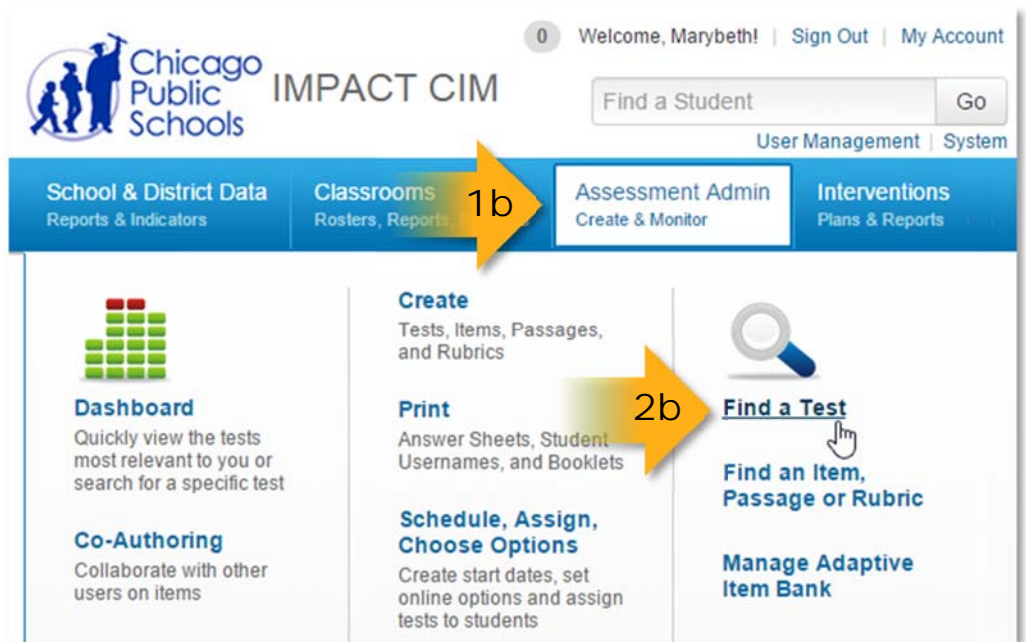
Chicago Public Schools IMPACT CIM

0 Welcome, Marybeth! | Sign Out | My Account

Find a Student Go

User Management | System

School & District Data
Reports & Indicators

Classrooms
Rosters, Reports, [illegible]

1b

Assessment Admin
Create & Monitor

Interventions
Plans & Reports

Dashboard
Quickly view the tests most relevant to you or search for a specific test

Co-Authoring
Collaborate with other users on items

Create
Tests, Items, Passages, and Rubrics

Print
Answer Sheets, Student Usernames, and Booklets

Schedule, Assign, Choose Options
Create start dates, set online options and assign tests to students

2b

Find a Test

Find an Item, Passage or Rubric

Manage Adaptive Item Bank